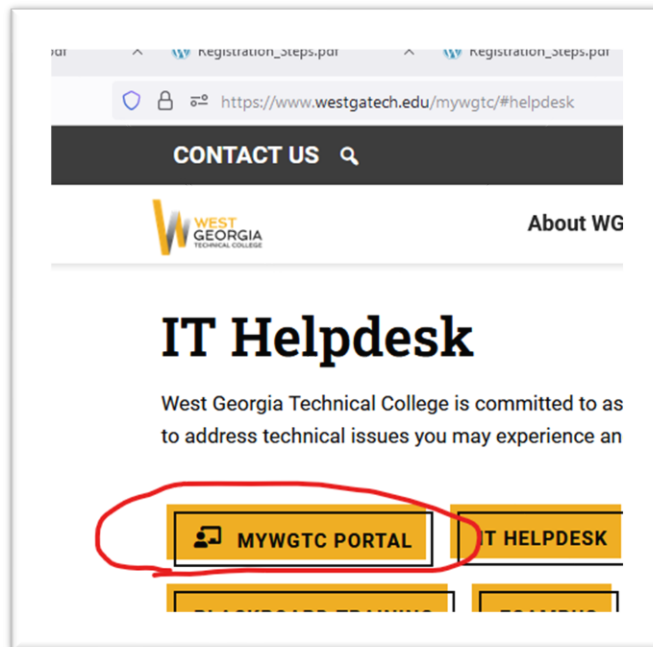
pdf Registration_Steps.pdf Registration_Steps.pdf

https://www.westgatech.edu/mywgtc/#helpdesk

CONTACT US

WEST GEORGIA TECHNICAL COLLEGE

About WG

IT Helpdesk

West Georgia Technical College is committed to as to address technical issues you may experience an

MYWGTC PORTAL

IT HELPDESK

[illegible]

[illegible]